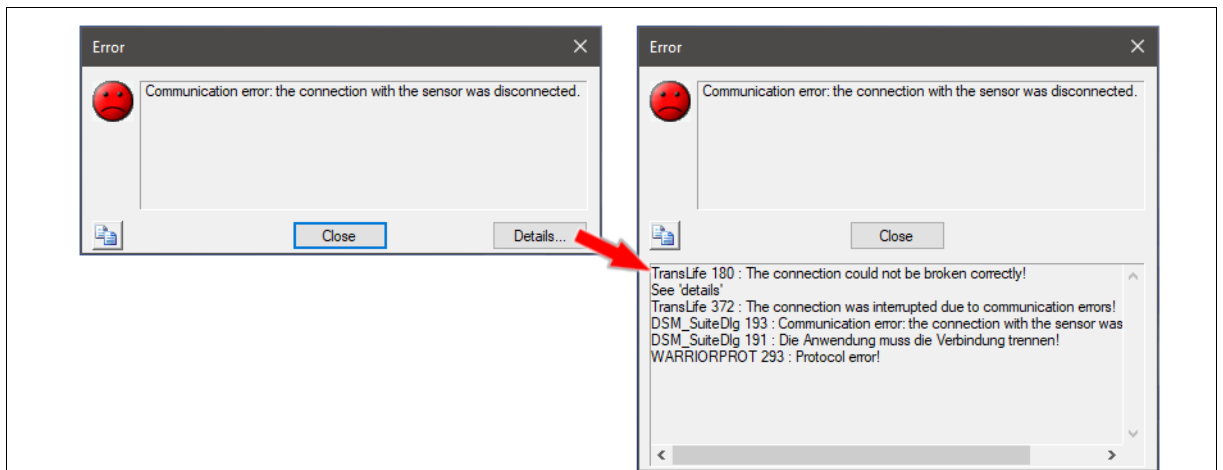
Error

Communication error: the connection with the sensor was disconnected.

Close

Details...

Error

Communication error: the connection with the sensor was disconnected.

Close

TransLife 180 : The connection could not be broken correctly!
See 'details'
TransLife 372 : The connection was interrupted due to communication errors!
DSM_SuiteDlg 193 : Communication error: the connection with the sensor was
DSM_SuiteDlg 191 : Die Anwendung muss die Verbindung trennen!
WARRIORPROT 293 : Protocol error!